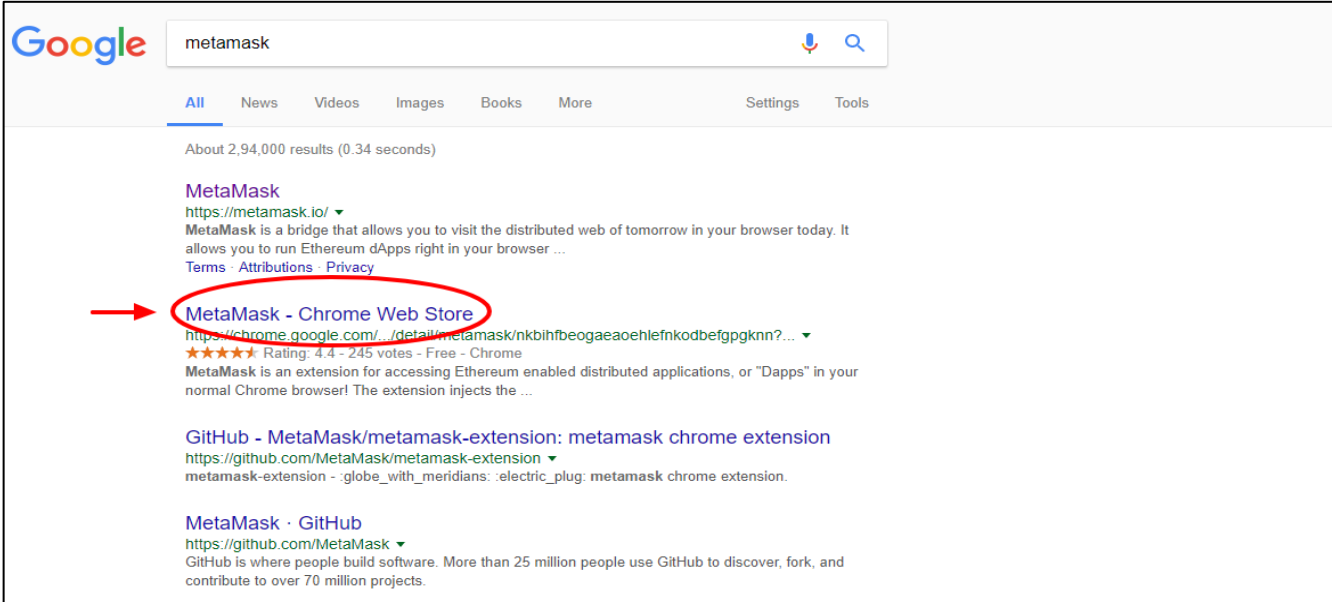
Google

metamask

All News Videos Images Books More Settings Tools

About 2,94,000 results (0.34 seconds)

MetaMask
https://metamask.io/ ▾
**MetaMask** is a bridge that allows you to visit the distributed web of tomorrow in your browser today. It allows you to run Ethereum dApps right in your browser ...
Terms · Attributions · Privacy

MetaMask - Chrome Web Store
https://chrome.google.com/.../detail/metamask/nkbihfbeogaeaoehlefnkodbefgpgknn?... ▾
★★★★★ Rating: 4.4 - 245 votes - Free - Chrome
**MetaMask** is an extension for accessing Ethereum enabled distributed applications, or "Dapps" in your normal Chrome browser! The extension injects the ...

GitHub - MetaMask/metamask-extension: metamask chrome extension
https://github.com/MetaMask/metamask-extension ▾
**metamask**-extension - :globe_with_meridians: :electric_plug: **metamask** chrome extension.

MetaMask · GitHub
https://github.com/MetaMask ▾
GitHub is where people build software. More than 25 million people use GitHub to discover, fork, and contribute to over 70 million projects.